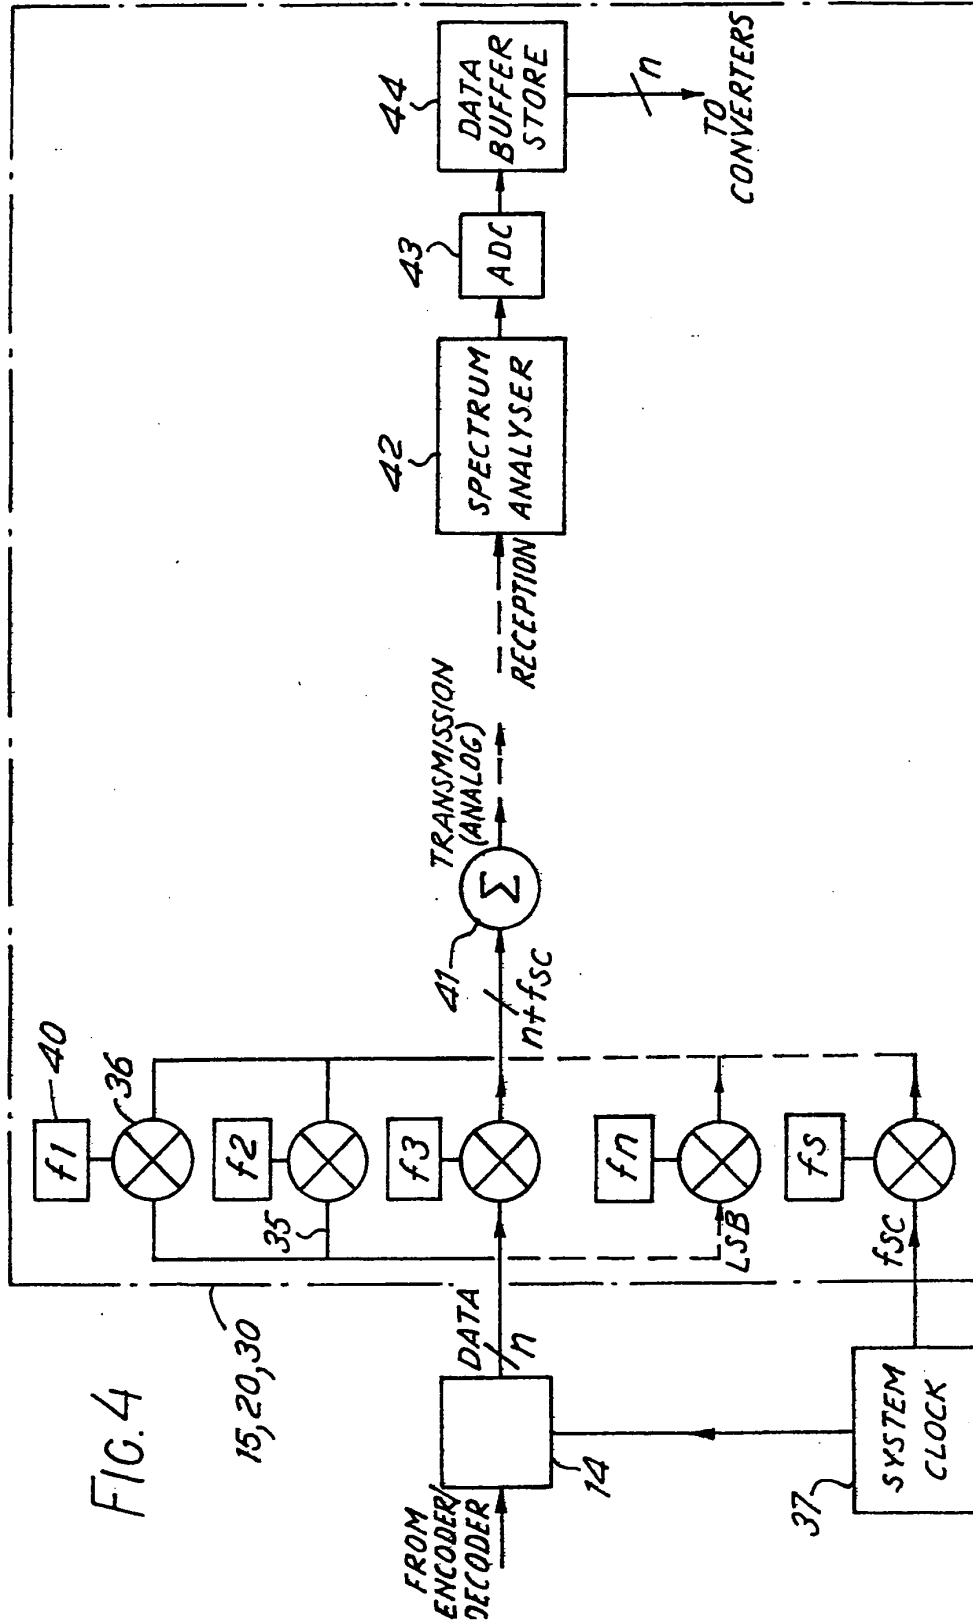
FIG. 4

15,20,30

FROM ENCODER/ DECODER

14

DATA

n

37

SYSTEM CLOCK

40

f1

36

f2

35

f3

fn

LSB

fs

fSC

41

n+fSC

Σ

TRANSMISSION (ANALOG)

RECEPTION

42

SPECTRUM ANALYSER

43

ADC

44

DATA BUFFER STORE

n

TO CONVERTERS